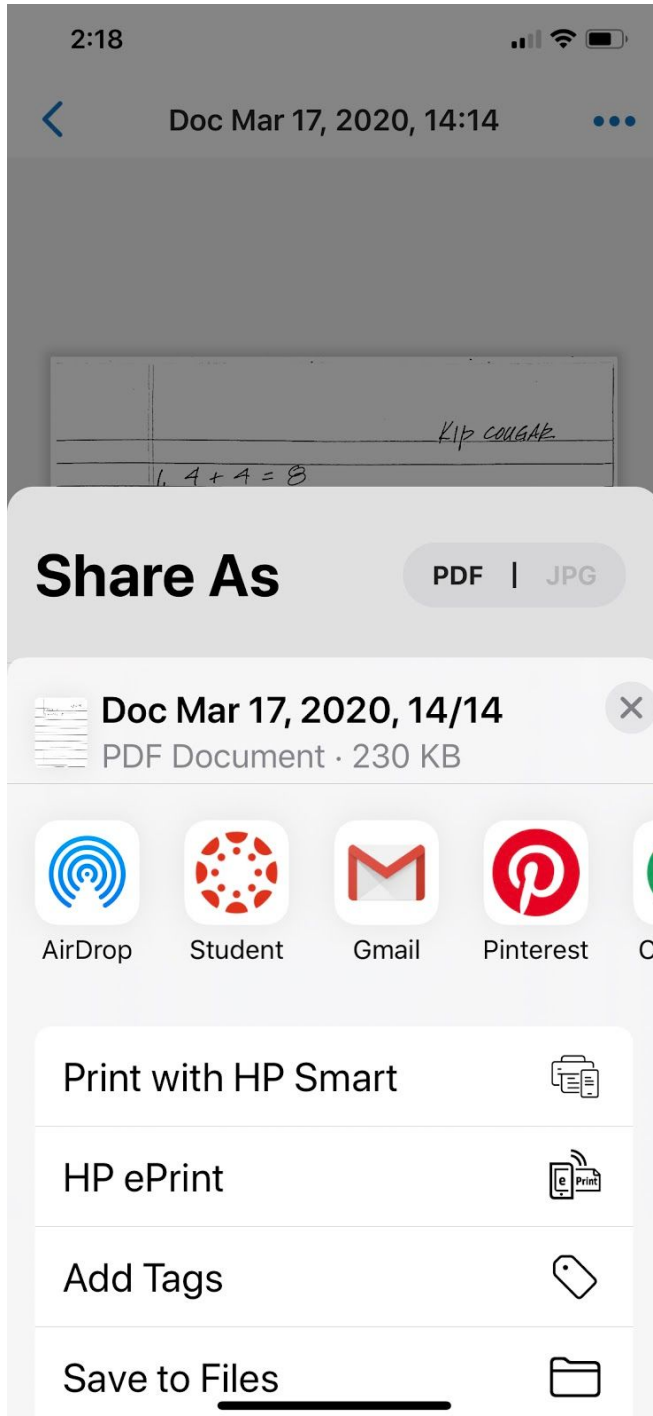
2:18

Doc Mar 17, 2020, 14:14

KIP COUGAR

1. $4+4=8$

Share As

PDF | JPG

Doc Mar 17, 2020, 14/14
PDF Document · 230 KB

AirDrop
Student
Gmail
Pinterest
C

Print with HP Smart

HP ePrint

Add Tags

Save to Files